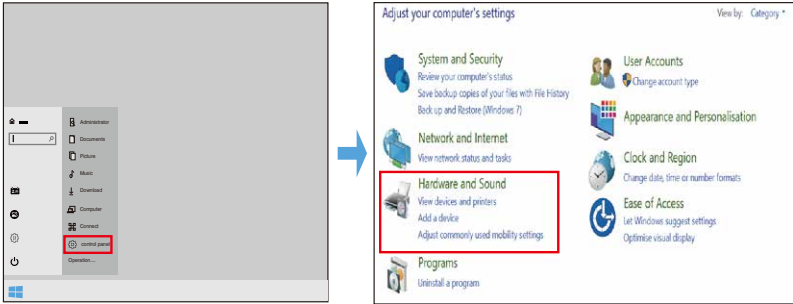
Administrator
Documents
Picture
Music
Download
Computer
Connect
control panel
Operation...

Adjust your computer's settings
View by: Category

System and Security
Review your computer's status
Save backup copies of your files with File History
Back up and Restore (Windows 7)

Network and Internet
View network status and tasks

Hardware and Sound
View devices and printers
Add a device
Adjust commonly used mobility settings

Programs
Uninstall a program

User Accounts
Change account type

Appearance and Personalisation

Clock and Region
Change date, time or number formats

Ease of Access
Let Windows suggest settings
Optimise visual display